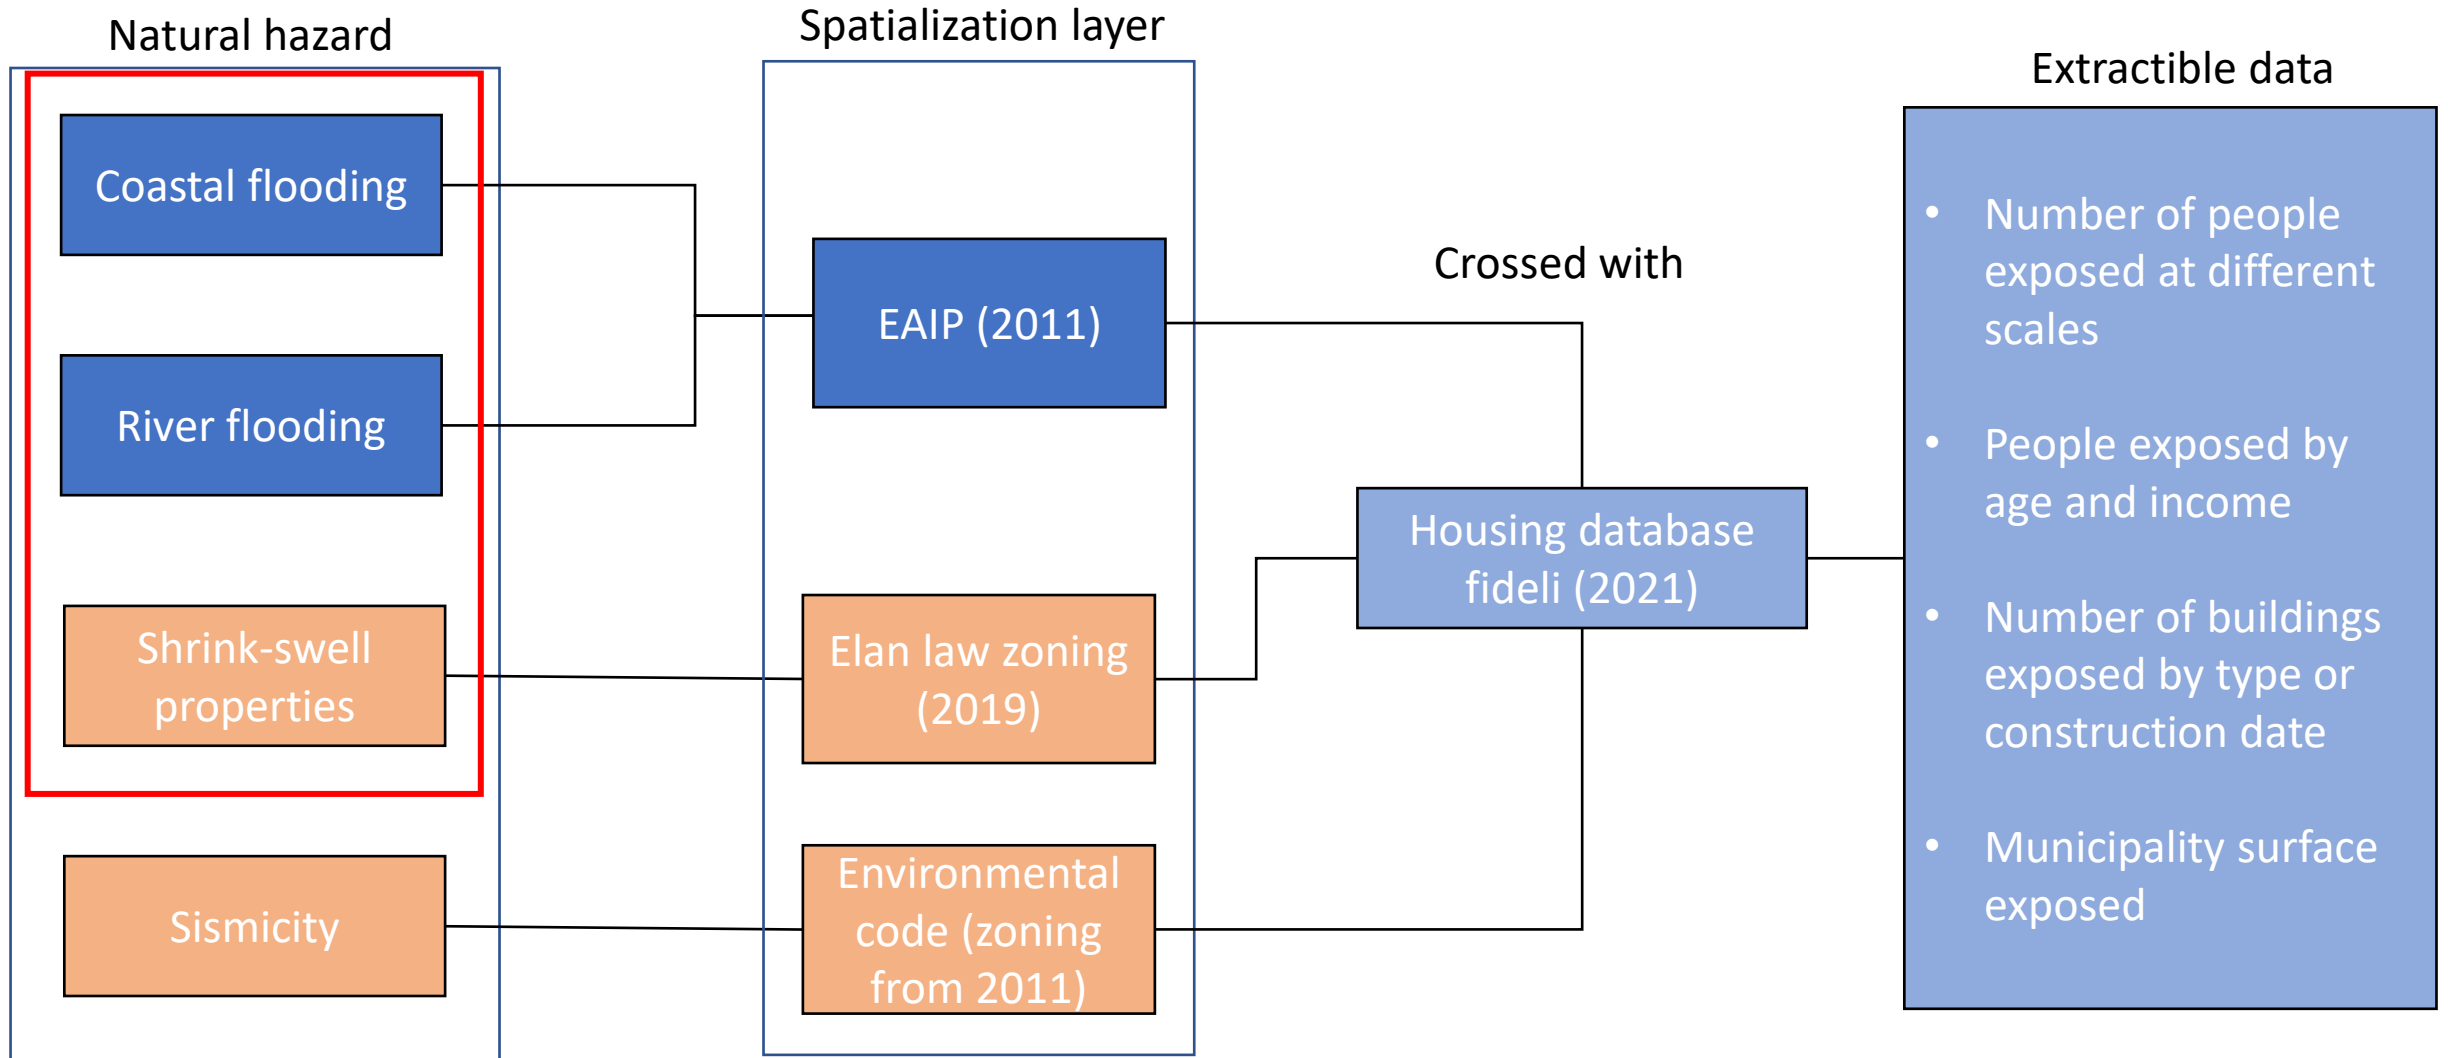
Natural hazard

Coastal flooding

River flooding

Shrink-swell properties

Sismicity

Spatialization layer

EAIP (2011)

Elan law zoning (2019)

Environmental code (zoning from 2011)

Crossed with

Housing database fideli (2021)

Extractible data

- Number of people exposed at different scales
- People exposed by age and income
- Number of buildings exposed by type or construction date
- Municipality surface exposed